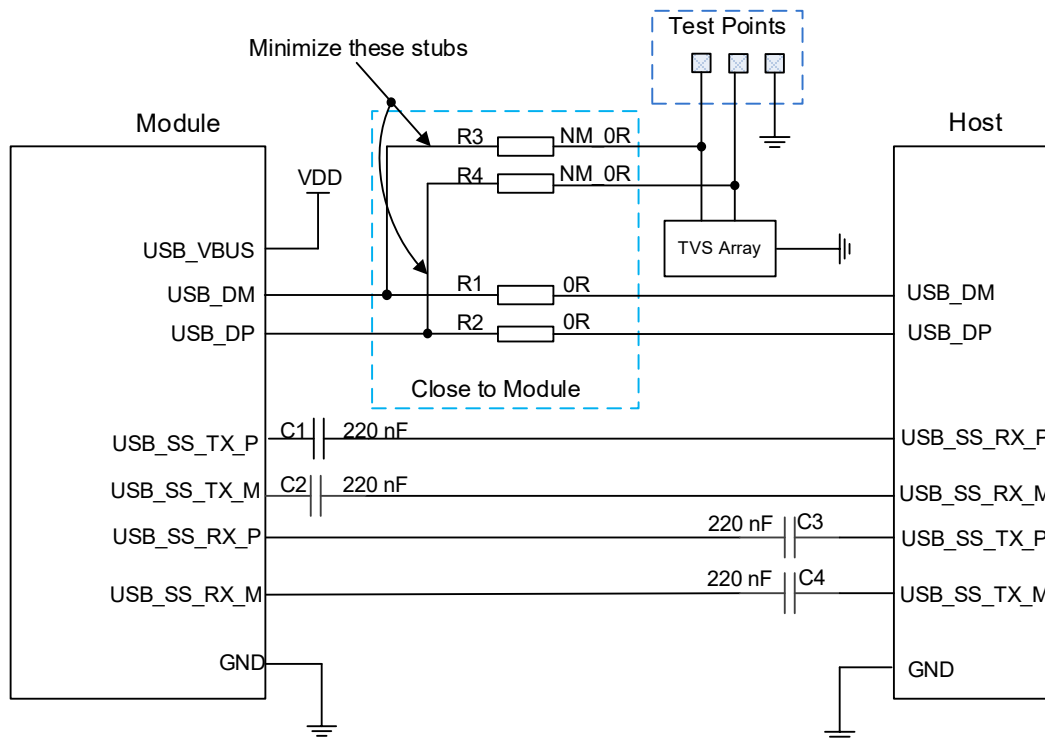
Test Points

Minimize these stubs

Module

Host

R3 NM_0R

R4 NM_0R

VDD

USB_VBUS

TVS Array

USB_DM

USB_DP

R1 0R

R2 0R

USB_DM

USB_DP

Close to Module

USB_SS_TX_P

C1 220 nF

USB_SS_RX_P

USB_SS_TX_M

C2 220 nF

USB_SS_RX_M

USB_SS_RX_P

220 nF C3

USB_SS_TX_P

USB_SS_RX_M

220 nF C4

USB_SS_TX_M

GND

GND